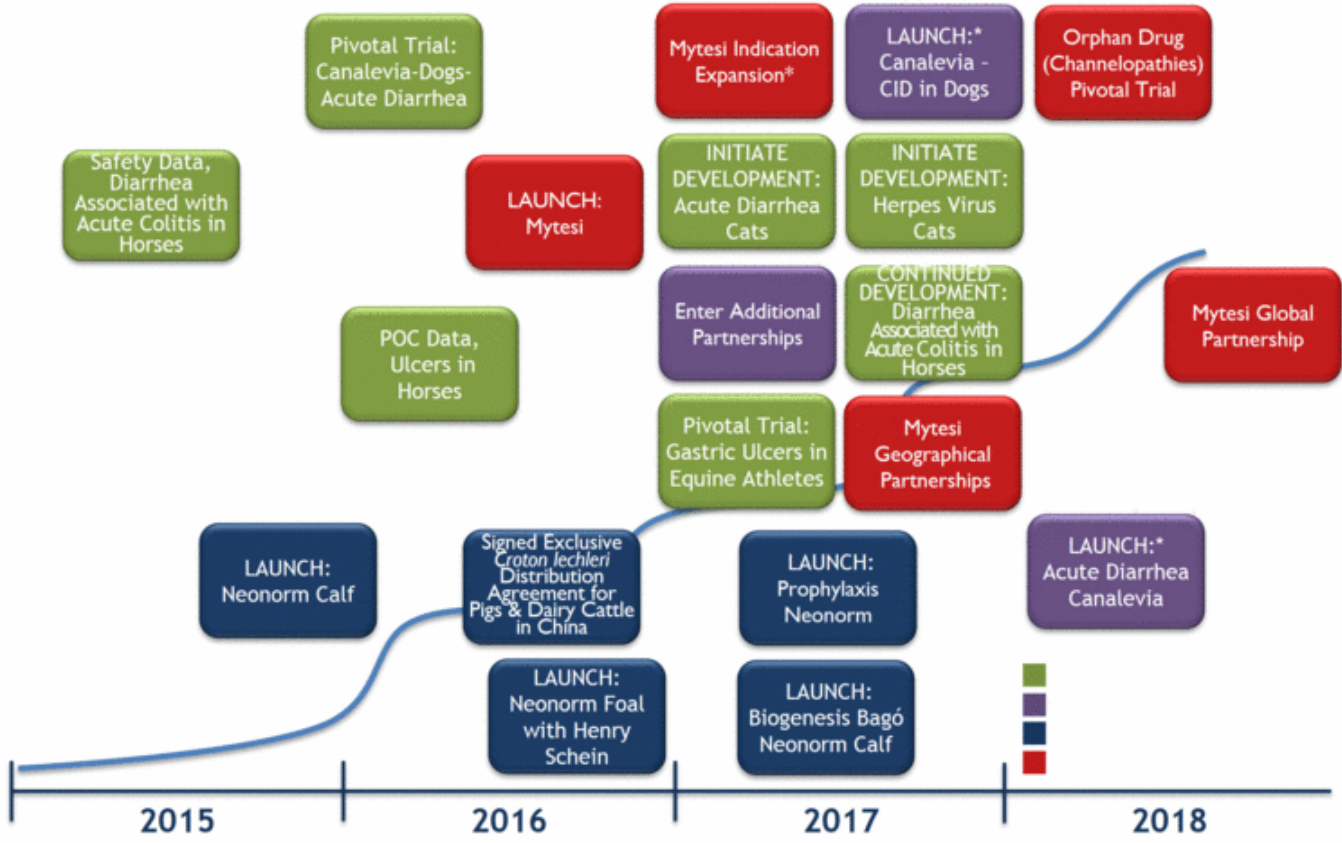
Safety Data, Diarrhea Associated with Acute Colitis in Horses

LAUNCH: Neonorm Calf

Pivotal Trial: Canalevia-Dogs-Acute Diarrhea

POC Data, Ulcers in Horses

LAUNCH: Mytesi

Signed Exclusive *Croton lechleri* Distribution Agreement for Pigs & Dairy Cattle in China

LAUNCH: Neonorm Foal with Henry Schein

Mytesi Indication Expansion*

INITIATE DEVELOPMENT: Acute Diarrhea Cats

Enter Additional Partnerships

Pivotal Trial: Gastric Ulcers in Equine Athletes

LAUNCH:* Canalevia - CID in Dogs

INITIATE DEVELOPMENT: Herpes Virus Cats

CONTINUED DEVELOPMENT: Diarrhea Associated with Acute Colitis in Horses

Mytesi Geographical Partnerships

LAUNCH: Prophylaxis Neonorm

LAUNCH: Biogenesis Bagó Neonorm Calf

Orphan Drug (Channelopathies) Pivotal Trial

Mytesi Global Partnership

LAUNCH:* Acute Diarrhea Canalevia

2015 2016 2017 2018